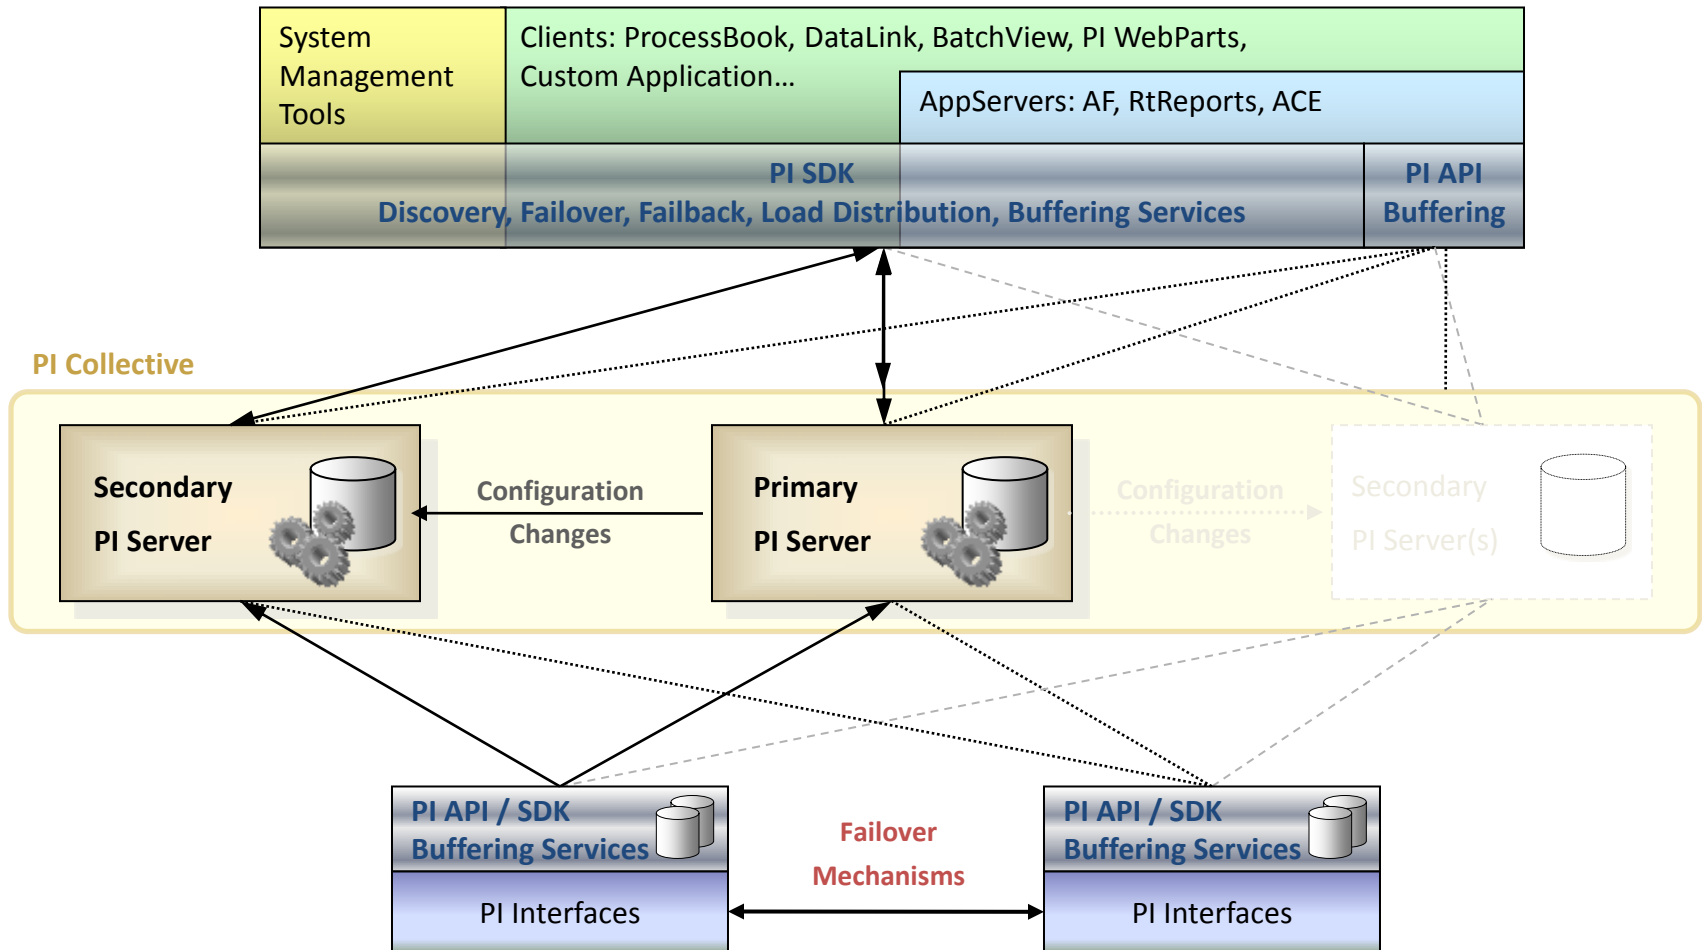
System Management Tools

Clients: ProcessBook, DataLink, BatchView, PI WebParts, Custom Application…

AppServers: AF, RtReports, ACE

PI SDK
Discovery, Failover, Failback, Load Distribution, Buffering Services

PI API Buffering

PI Collective

Secondary PI Server

Configuration Changes

Primary PI Server

Configuration Changes

Secondary PI Server(s)

PI API / SDK Buffering Services

PI Interfaces

Failover Mechanisms

PI API / SDK Buffering Services

PI Interfaces